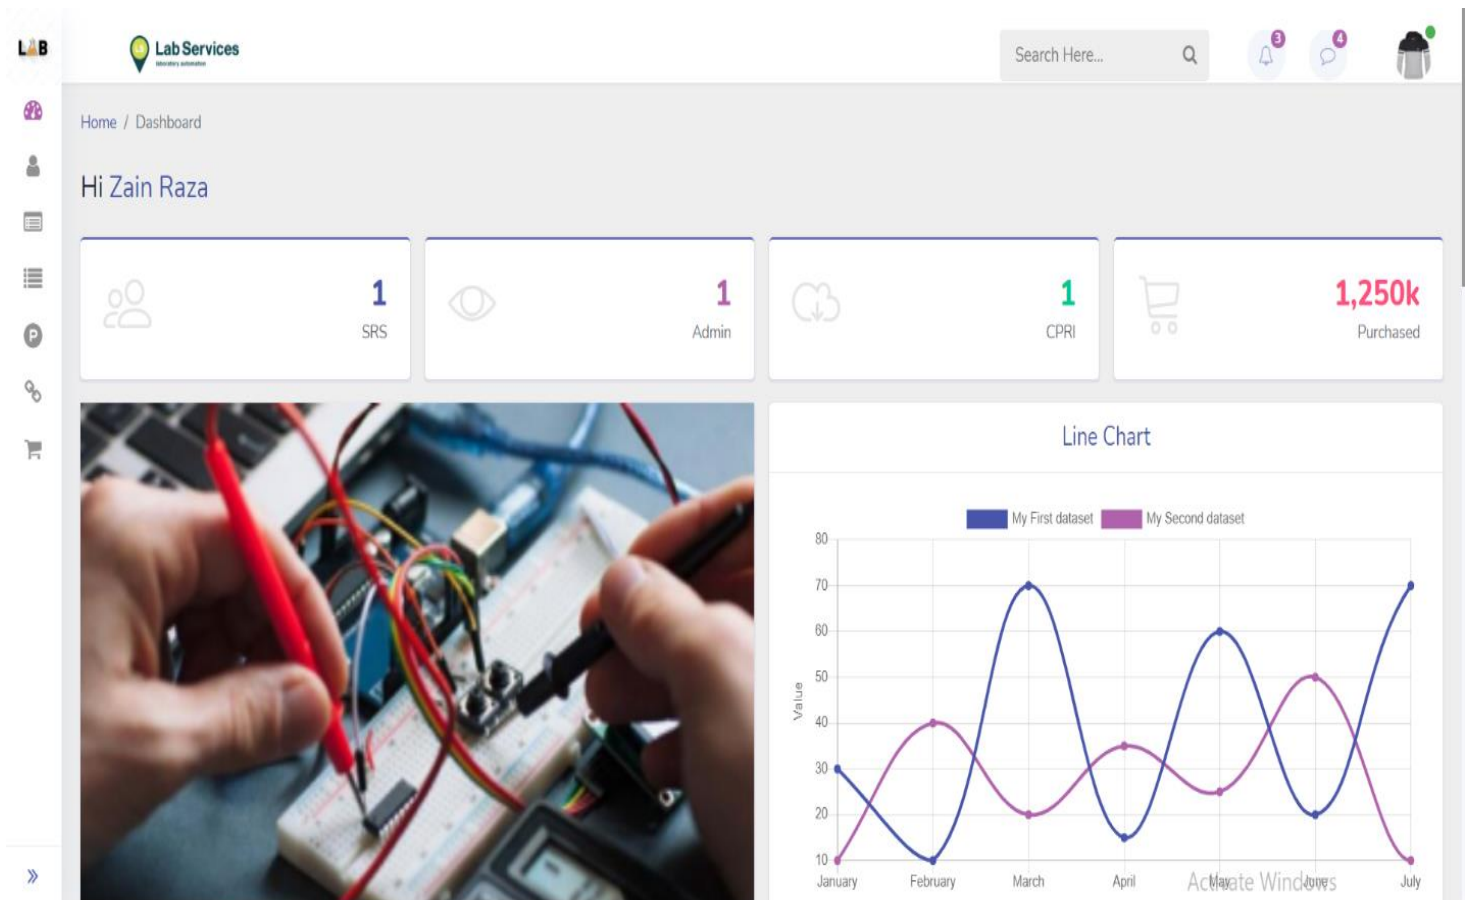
LAB

Lab Services
laboratory automation

Search Here...

3

4

Home / Dashboard

Hi Zain Raza

1
SRS

1
Admin

1
CPRI

1,250k
Purchased

Line Chart

My First dataset My Second dataset

80
70
60
50
40
30
20
10

Value

January February March April May June July

Activate Windows